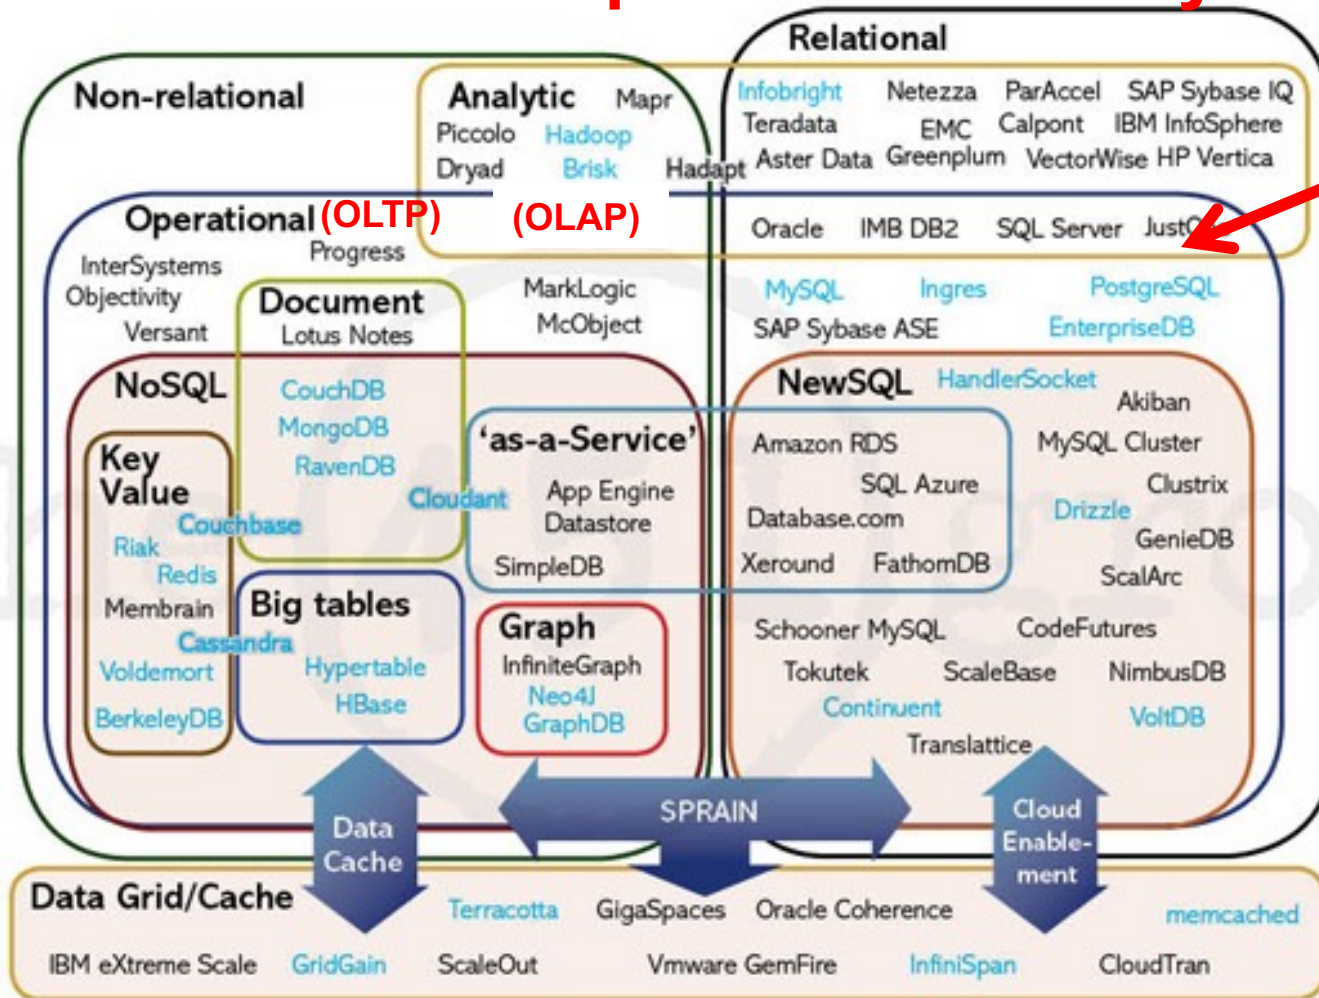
Relational

Non-relational

Analytic
Mapr
Piccolo
Hadoop
Dryad
Brisk
Hadapt

Infobright
Netezza
ParAccel
SAP Sybase IQ
Teradata
EMC
Calpont
IBM InfoSphere
Aster Data
Greenplum
VectorWise
HP Vertica

Operational (OLTP)
(OLAP)
Progress
InterSystems
Objectivity
Versant

Oracle
IMB DB2
SQL Server
JustO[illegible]

Document
Lotus Notes

MarkLogic
McObject

MySQL
Ingres
PostgreSQL
SAP Sybase ASE
EnterpriseDB

NoSQL
CouchDB
MongoDB
RavenDB
Cloudant

Key Value
Couchbase
Riak
Redis
Membrain
Cassandra
Voldemort
BerkeleyDB

'as-a-Service'
App Engine Datastore
SimpleDB

NewSQL
HandlerSocket
Akiban
MySQL Cluster
Clustrix
Drizzle
GenieDB
ScalArc

Amazon RDS
SQL Azure
Database.com
Xeround
FathomDB

Big tables
Hypertable
HBase

Graph
InfiniteGraph
Neo4J
GraphDB

Schooner MySQL
CodeFutures
Tokutek
ScaleBase
NimbusDB
Continuent
VoltDB
Translattice

Data Cache
SPRAIN
Cloud Enablement

Data Grid/Cache
Terracotta
GigaSpaces
Oracle Coherence
memcached
IBM eXtreme Scale
GridGain
ScaleOut
Vmware GemFire
InfiniSpan
CloudTran